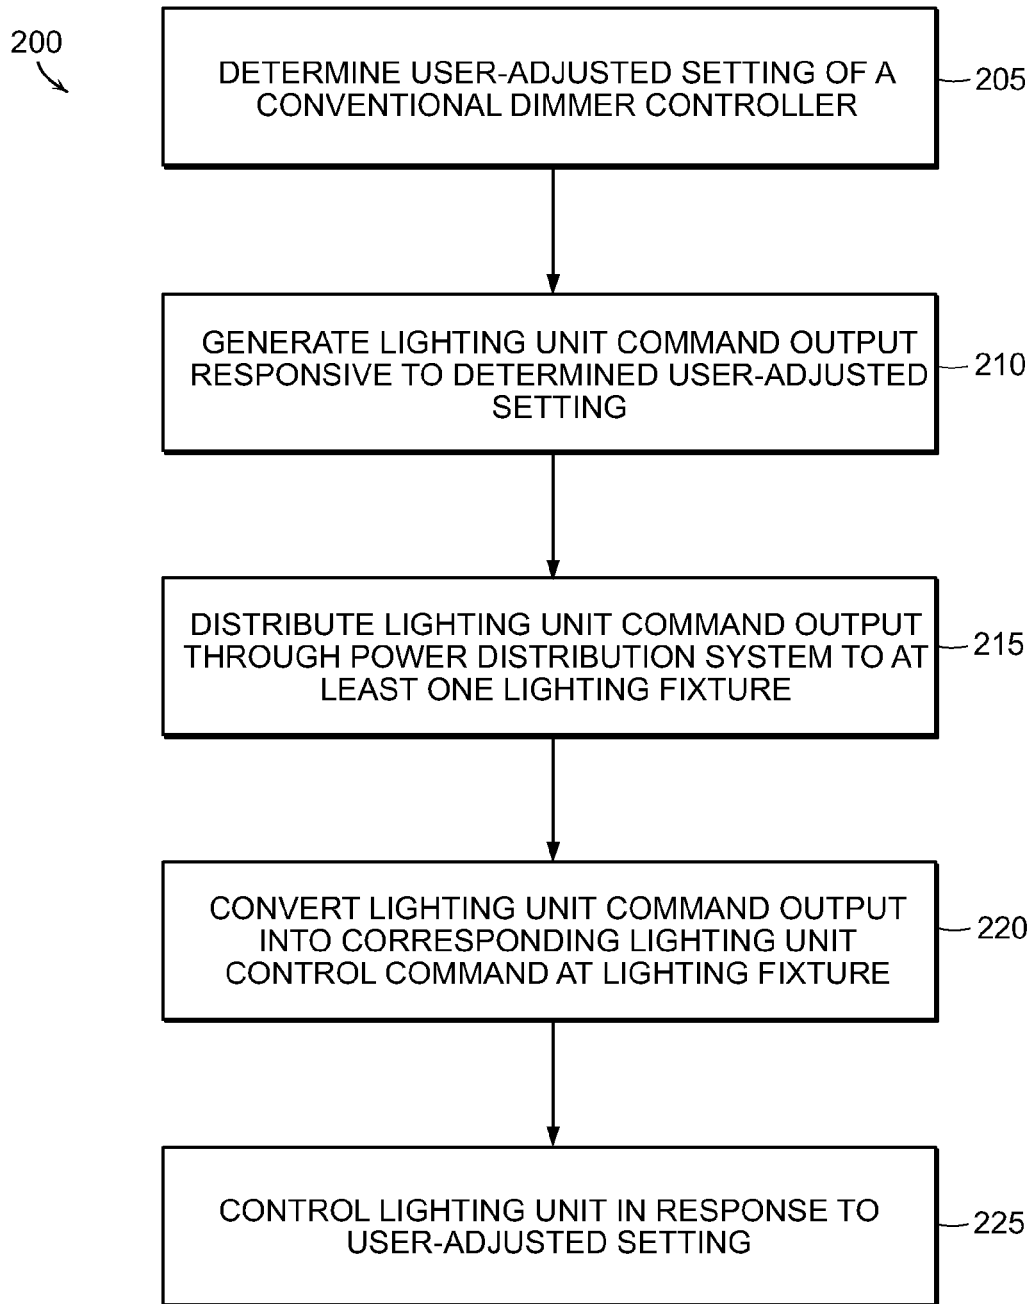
200

DETERMINE USER-ADJUSTED SETTING OF A CONVENTIONAL DIMMER CONTROLLER

205

GENERATE LIGHTING UNIT COMMAND OUTPUT RESPONSIVE TO DETERMINED USER-ADJUSTED SETTING

210

DISTRIBUTE LIGHTING UNIT COMMAND OUTPUT THROUGH POWER DISTRIBUTION SYSTEM TO AT LEAST ONE LIGHTING FIXTURE

215

CONVERT LIGHTING UNIT COMMAND OUTPUT INTO CORRESPONDING LIGHTING UNIT CONTROL COMMAND AT LIGHTING FIXTURE

220

CONTROL LIGHTING UNIT IN RESPONSE TO USER-ADJUSTED SETTING

225